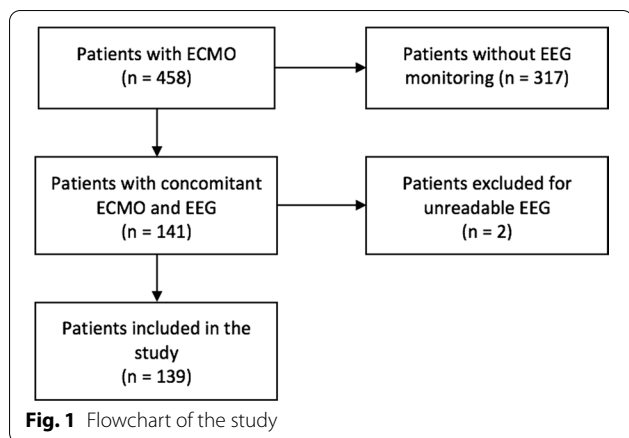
Patients with ECMO
(n = 458)

Patients without EEG monitoring (n = 317)

Patients with concomitant ECMO and EEG
(n = 141)

Patients excluded for unreadable EEG
(n = 2)

Patients included in the study
(n = 139)

**Fig. 1** Flowchart of the study